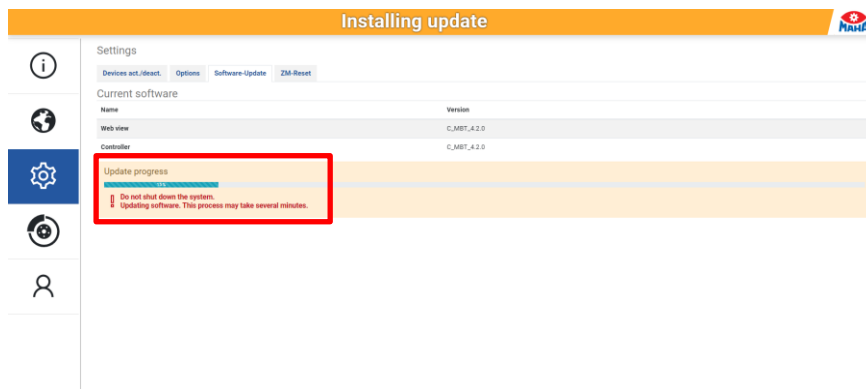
Installing update

MAHA

Settings

Devices act./deact. Options Software-Update ZM-Reset

Current software

| Name | Version |
|---|---|
| Web view | C_MBT_4.2.0 |
| Controller | C_MBT_4.2.0 |

Update progress

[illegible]

Do not shut down the system.
Updating software. This process may take several minutes.